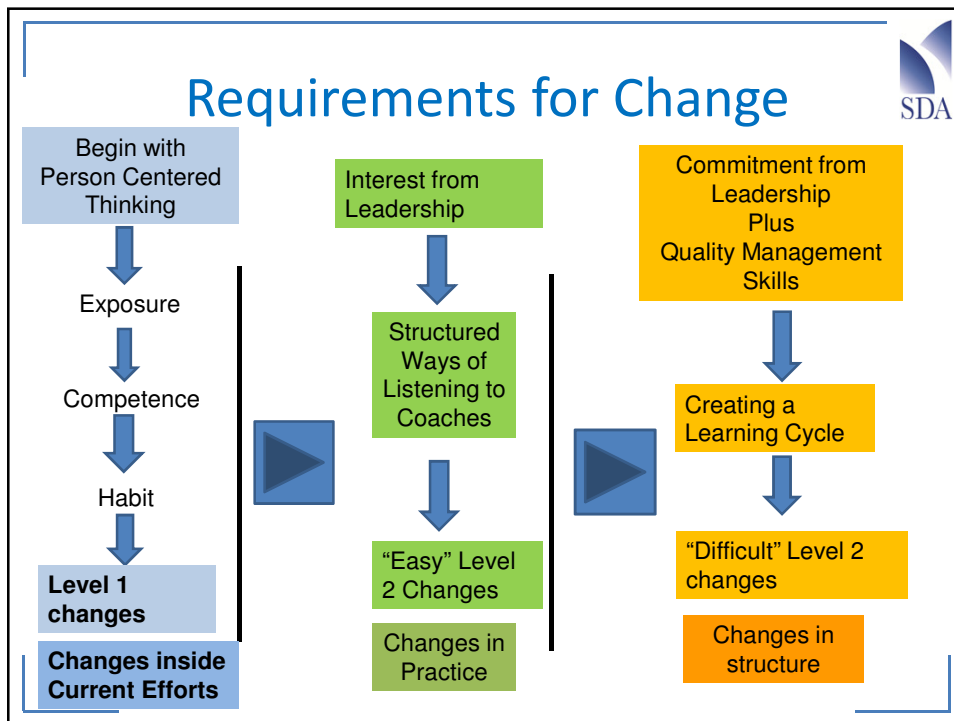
SDA

Requirements for Change

Begin with Person Centered Thinking

Exposure

Competence

Habit

Level 1 changes

Changes inside Current Efforts

Interest from Leadership

Structured Ways of Listening to Coaches

“Easy” Level 2 Changes

Changes in Practice

Commitment from Leadership Plus Quality Management Skills

Creating a Learning Cycle

“Difficult” Level 2 changes

Changes in structure